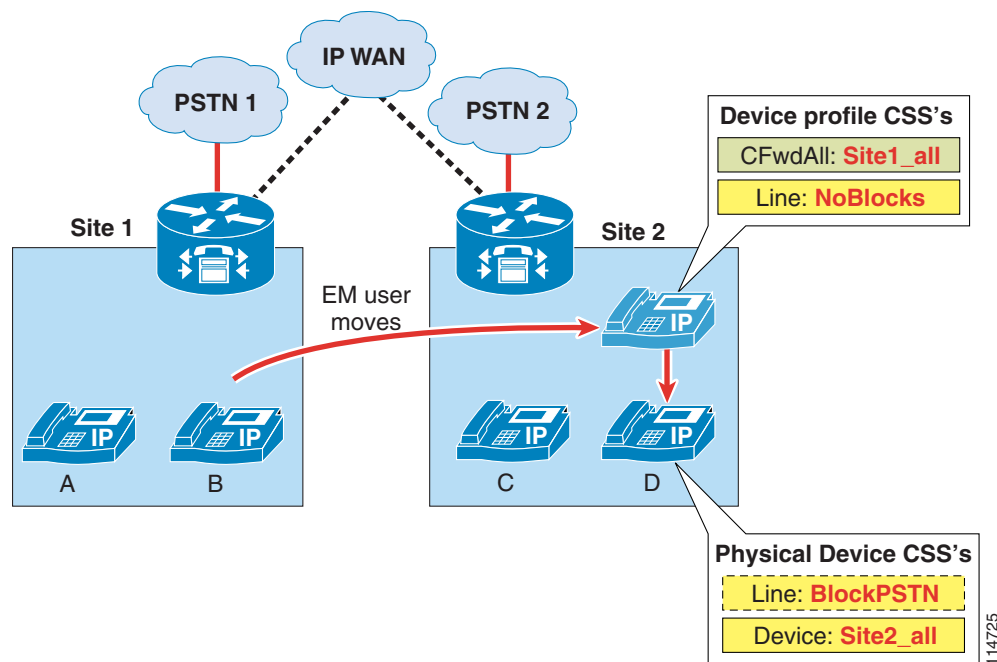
IP WAN

PSTN 1

PSTN 2

Device profile CSS's

CFwdAll: Site1_all

Line: NoBlocks

Site 1

Site 2

EM user moves

IP

IP

IP

IP

IP

A

B

C

D

Physical Device CSS's

Line: BlockPSTN

Device: Site2_all

114725